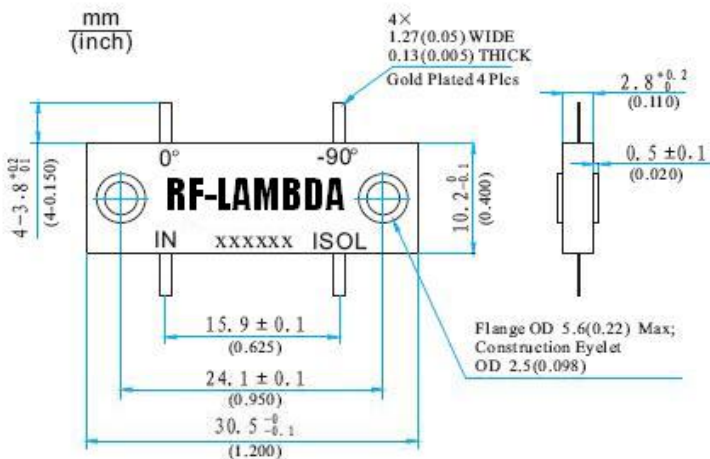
mm
(inch)

4×
1.27(0.05) WIDE
0.13(0.005) THICK
Gold Plated 4 Plcs

$2.8^{+0.2}_{0}$
(0.110)

$0.5\pm0.1$
(0.020)

$4-3.8^{+0.2}_{0.1}$
(4-0.150)

0°
-90°

RF-LAMBDA

IN xxxxxx ISOL

$10.2^{0}_{-0.1}$
(0.400)

$15.9\pm0.1$
(0.625)

$24.1\pm0.1$
(0.950)

$30.5^{-0}_{-0.1}$
(1.200)

Flange OD 5.6(0.22) Max;
Construction Eyelet
OD 2.5(0.098)